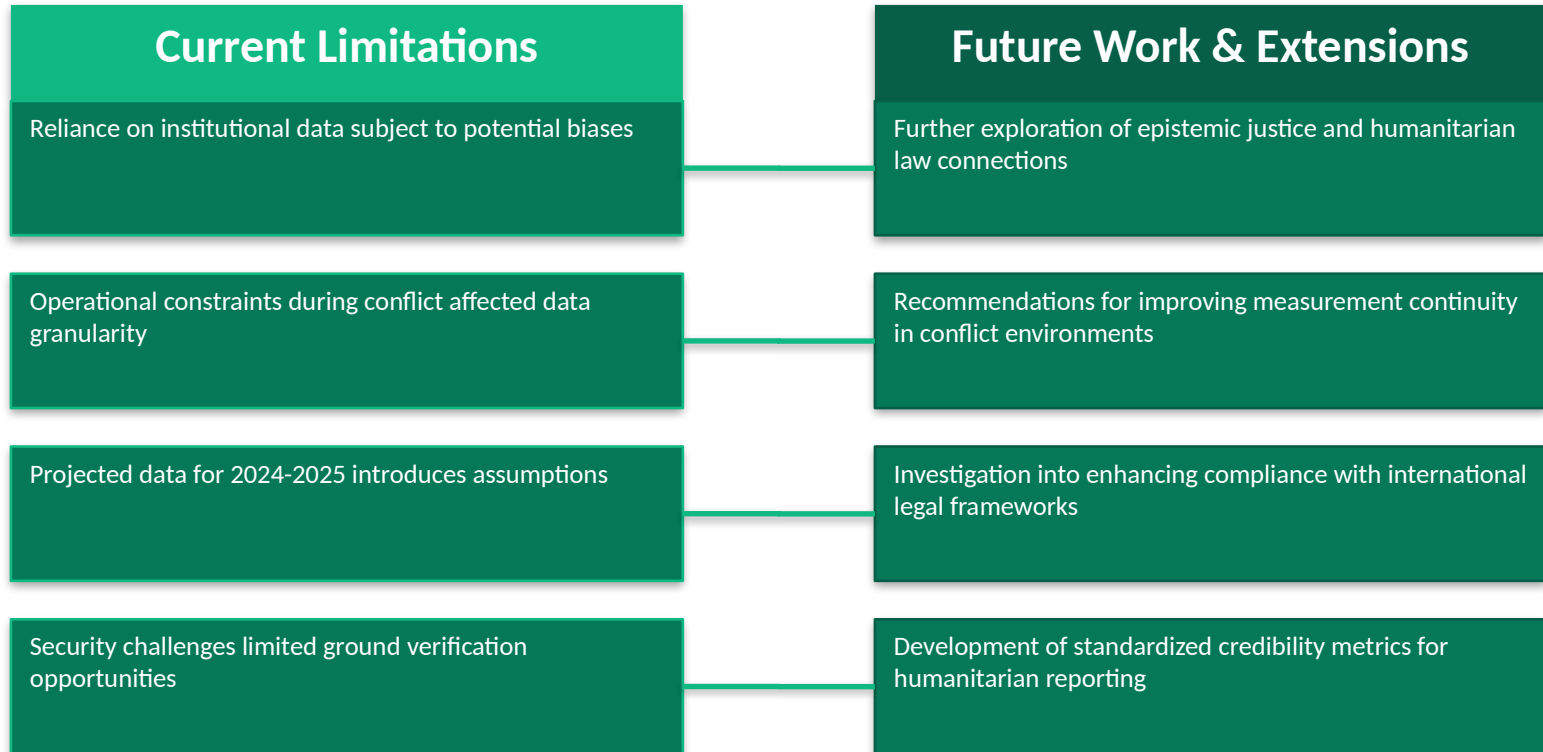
Current Limitations

Reliance on institutional data subject to potential biases

Operational constraints during conflict affected data granularity

Projected data for 2024-2025 introduces assumptions

Security challenges limited ground verification opportunities

Future Work & Extensions

Further exploration of epistemic justice and humanitarian law connections

Recommendations for improving measurement continuity in conflict environments

Investigation into enhancing compliance with international legal frameworks

Development of standardized credibility metrics for humanitarian reporting